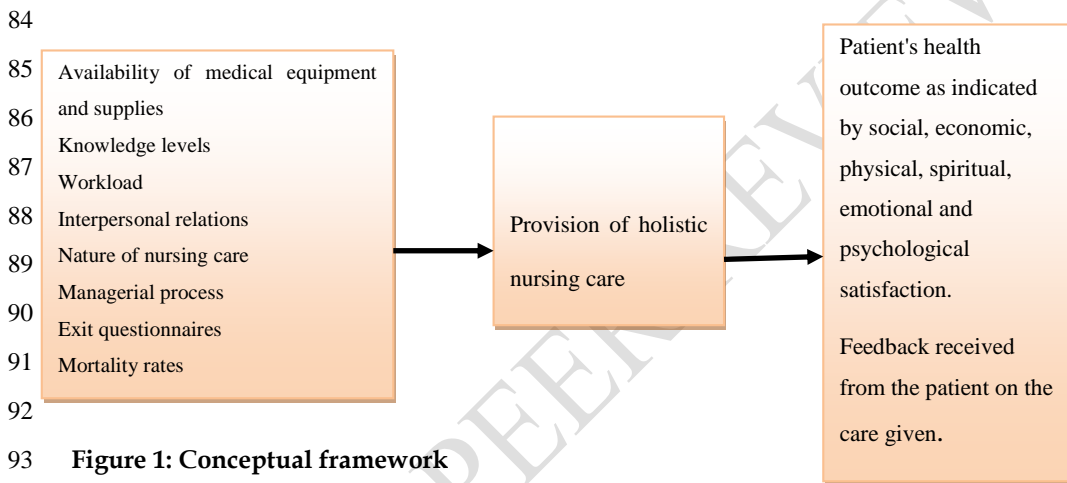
84

85 Availability of medical equipment and supplies
86 Knowledge levels
87 Workload
88 Interpersonal relations
89 Nature of nursing care
Managerial process
90 Exit questionnaires
91 Mortality rates

Provision of holistic nursing care

Patient's health outcome as indicated by social, economic, physical, spiritual, emotional and psychological satisfaction.

Feedback received from the patient on the care given.

92

93 **Figure 1: Conceptual framework**

UNDER PEER REVIEW